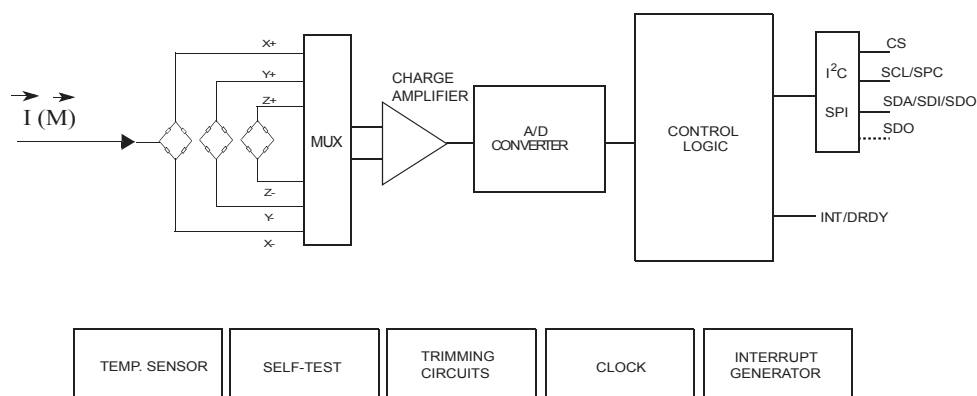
$\vec{I}\ (\vec{M})$

X+
Y+
Z+
Z-
Y-
X-

MUX

CHARGE AMPLIFIER

A/D CONVERTER

CONTROL LOGIC

$I^2C$
SPI

CS
SCL/SPC
SDA/SDI/SDO
SDO

INT/DRDY

TEMP. SENSOR

SELF-TEST

TRIMMING CIRCUITS

CLOCK

INTERRUPT GENERATOR